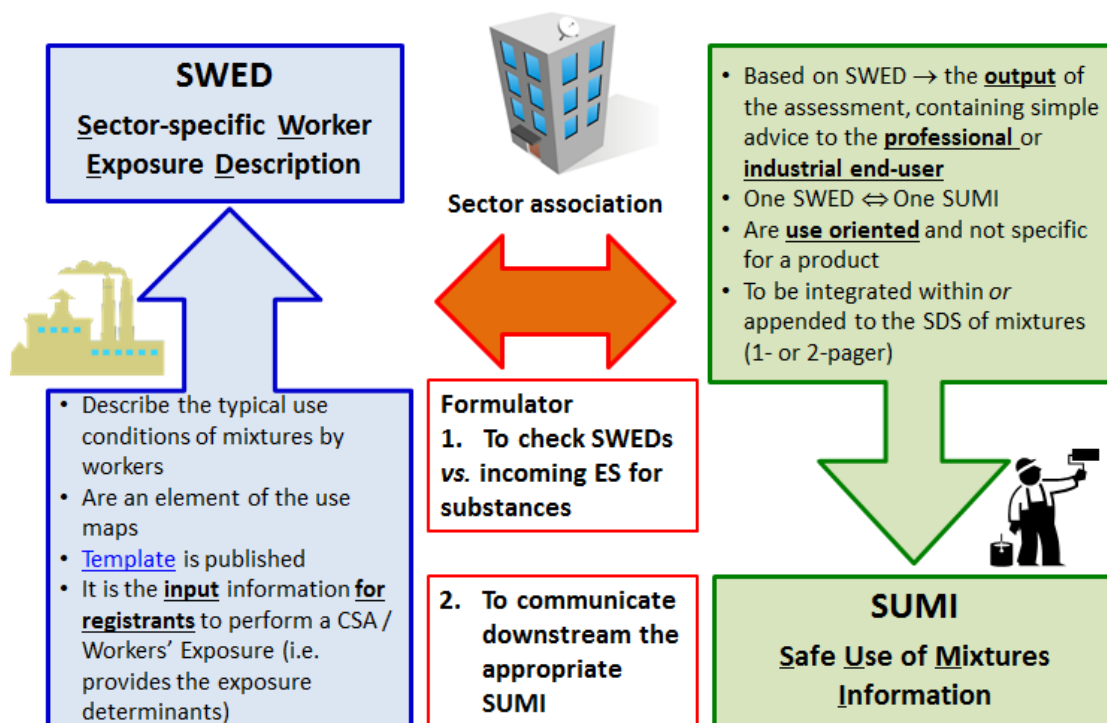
SWED

Sector-specific Worker Exposure Description

Sector association

• Based on SWED → the output of the assessment, containing simple advice to the professional or industrial end-user
• One SWED ⇔ One SUMI
• Are use oriented and not specific for a product
• To be integrated within or appended to the SDS of mixtures (1- or 2-pager)

• Describe the typical use conditions of mixtures by workers
• Are an element of the use maps
• Template is published
• It is the input information for registrants to perform a CSA / Workers' Exposure (i.e. provides the exposure determinants)

Formulator
1. To check SWEDs vs. incoming ES for substances

2. To communicate downstream the appropriate SUMI

SUMI

Safe Use of Mixtures Information